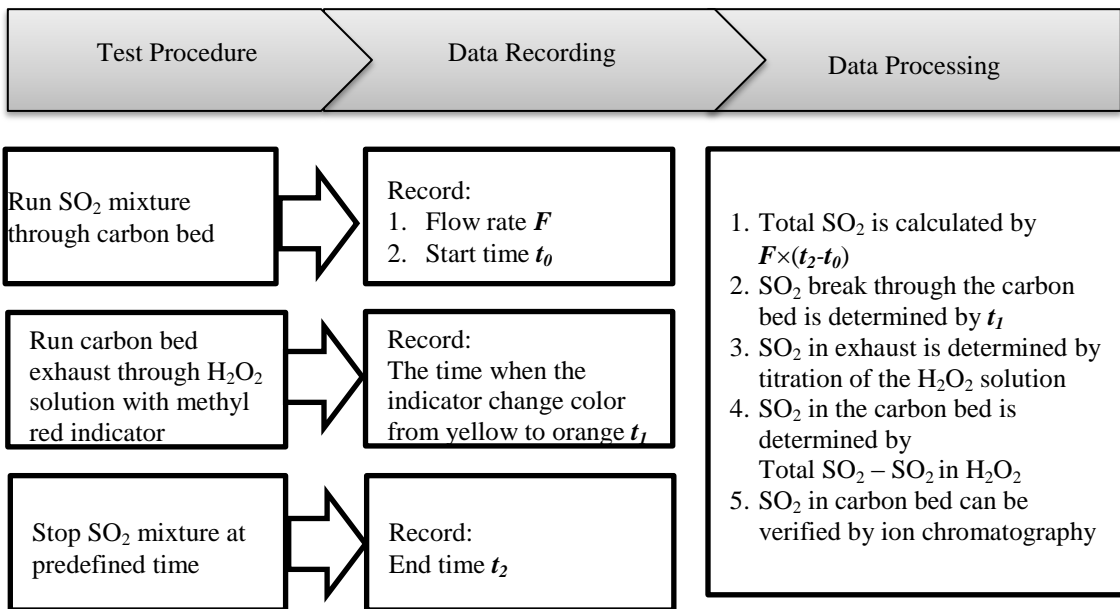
Test Procedure

Data Recording

Data Processing

Run $SO_2$ mixture through carbon bed

Record:
1. Flow rate $F$
2. Start time $t_0$

Run carbon bed exhaust through $H_2O_2$ solution with methyl red indicator

Record:
The time when the indicator change color from yellow to orange $t_1$

Stop $SO_2$ mixture at predefined time

Record:
End time $t_2$

1. Total $SO_2$ is calculated by $F \times (t_2 - t_0)$
2. $SO_2$ break through the carbon bed is determined by $t_1$
3. $SO_2$ in exhaust is determined by titration of the $H_2O_2$ solution
4. $SO_2$ in the carbon bed is determined by Total $SO_2$ – $SO_2$ in $H_2O_2$
5. $SO_2$ in carbon bed can be verified by ion chromatography